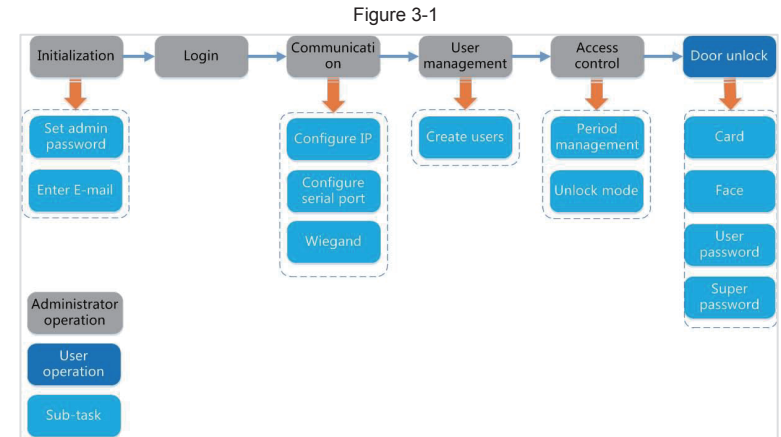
Figure 3-1

Initialization

Login

Communication

User management

Access control

Door unlock

Set admin password

Enter E-mail

Configure IP

Configure serial port

Wiegand

Create users

Period management

Unlock mode

Card

Face

User password

Super password

Administrator operation

User operation

Sub-task